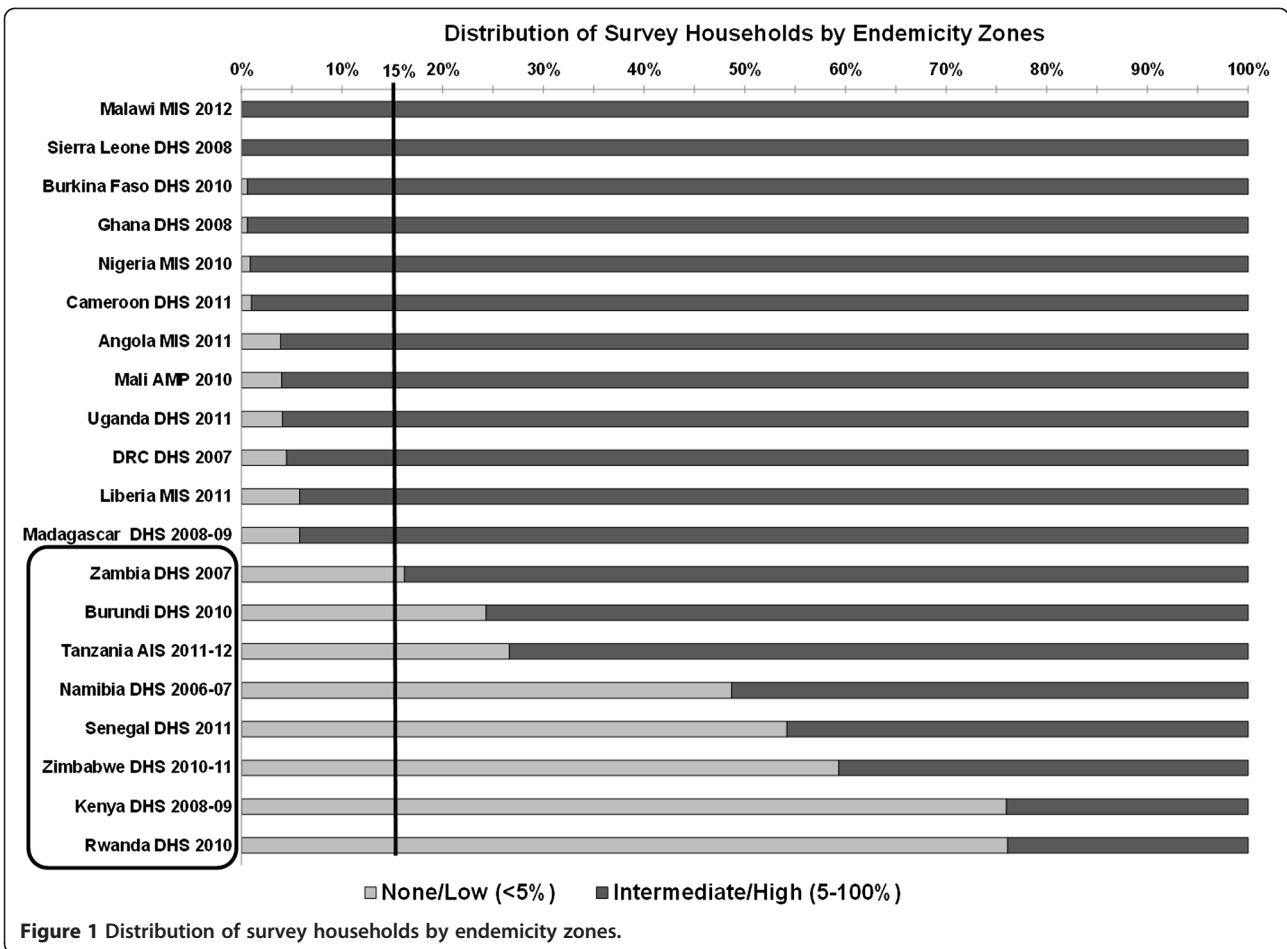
Distribution of Survey Households by Endemicity Zones

0% 10% 15% 20% 30% 40% 50% 60% 70% 80% 90% 100%

Malawi MIS 2012
Sierra Leone DHS 2008
Burkina Faso DHS 2010
Ghana DHS 2008
Nigeria MIS 2010
Cameroon DHS 2011
Angola MIS 2011
Mali AMP 2010
Uganda DHS 2011
DRC DHS 2007
Liberia MIS 2011
Madagascar DHS 2008-09
Zambia DHS 2007
Burundi DHS 2010
Tanzania AIS 2011-12
Namibia DHS 2006-07
Senegal DHS 2011
Zimbabwe DHS 2010-11
Kenya DHS 2008-09
Rwanda DHS 2010

None/Low (<5%) Intermediate/High (5-100%)

Figure 1 Distribution of survey households by endemicity zones.